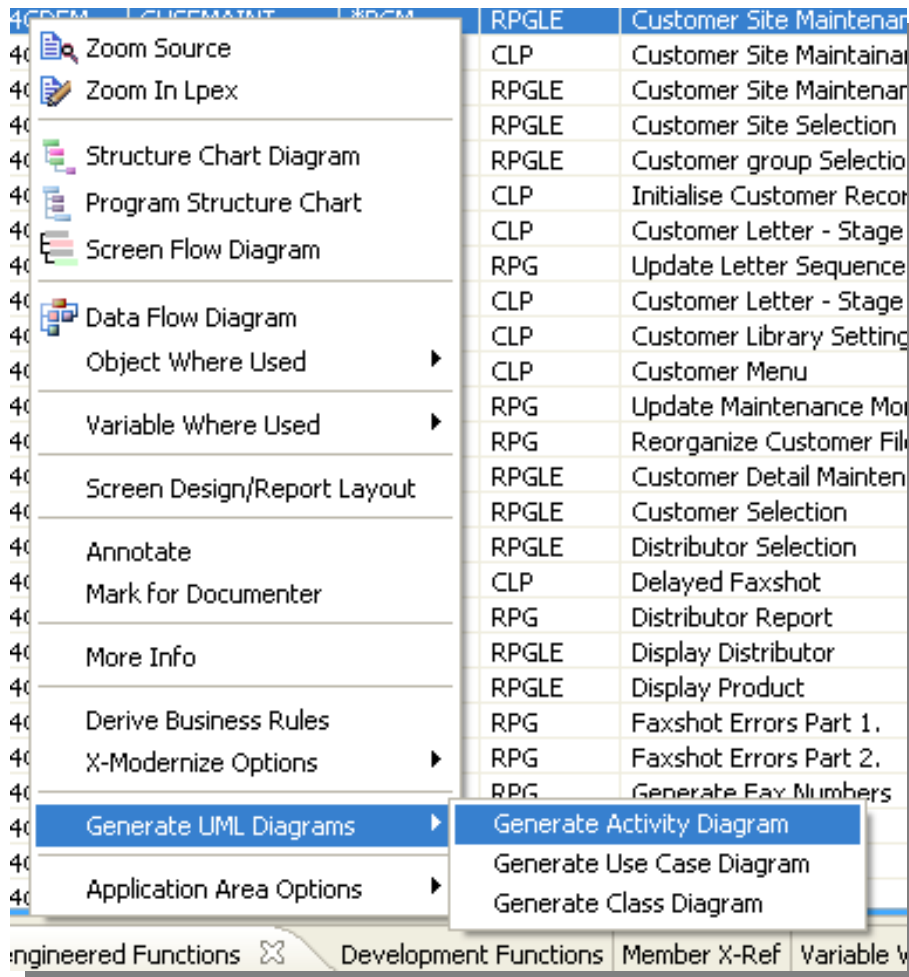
Zoom Source
Zoom In Lpex
Structure Chart Diagram
Program Structure Chart
Screen Flow Diagram
Data Flow Diagram
Object Where Used
Variable Where Used
Screen Design/Report Layout
Annotate
Mark for Documenter
More Info
Derive Business Rules
X-Modernize Options
Generate UML Diagrams
Application Area Options

Generate Activity Diagram
Generate Use Case Diagram
Generate Class Diagram

| | | | | |
|---|---|---|---|---|
| 4CDEM | CUSFMAINT | *PGM | RPGLE | Customer Site Maintenar |
| 4( | | | CLP | Customer Site Maintainar |
| 4( | | | RPGLE | Customer Site Maintenar |
| 4( | | | RPGLE | Customer Site Selection |
| 4( | | | RPGLE | Customer group Selectio |
| 4( | | | CLP | Initialise Customer Recor |
| 4( | | | CLP | Customer Letter - Stage |
| 4( | | | RPG | Update Letter Sequence |
| 4( | | | CLP | Customer Letter - Stage |
| 4( | | | CLP | Customer Library Setting |
| 4( | | | CLP | Customer Menu |
| 4( | | | RPG | Update Maintenance Mor |
| 4( | | | RPG | Reorganize Customer File |
| 4( | | | RPGLE | Customer Detail Mainten |
| 4( | | | RPGLE | Customer Selection |
| 4( | | | RPGLE | Distributor Selection |
| 4( | | | CLP | Delayed Faxshot |
| 4( | | | RPG | Distributor Report |
| 4( | | | RPGLE | Display Distributor |
| 4( | | | RPGLE | Display Product |
| 4( | | | RPG | Faxshot Errors Part 1. |
| 4( | | | RPG | Faxshot Errors Part 2. |
| 4( | | | RPG | Generate Fax Numbers |
| 4( | | | | |
| 4( | | | | |
| 4( | | | | |

ngineered Functions | Development Functions | Member X-Ref | Variable W